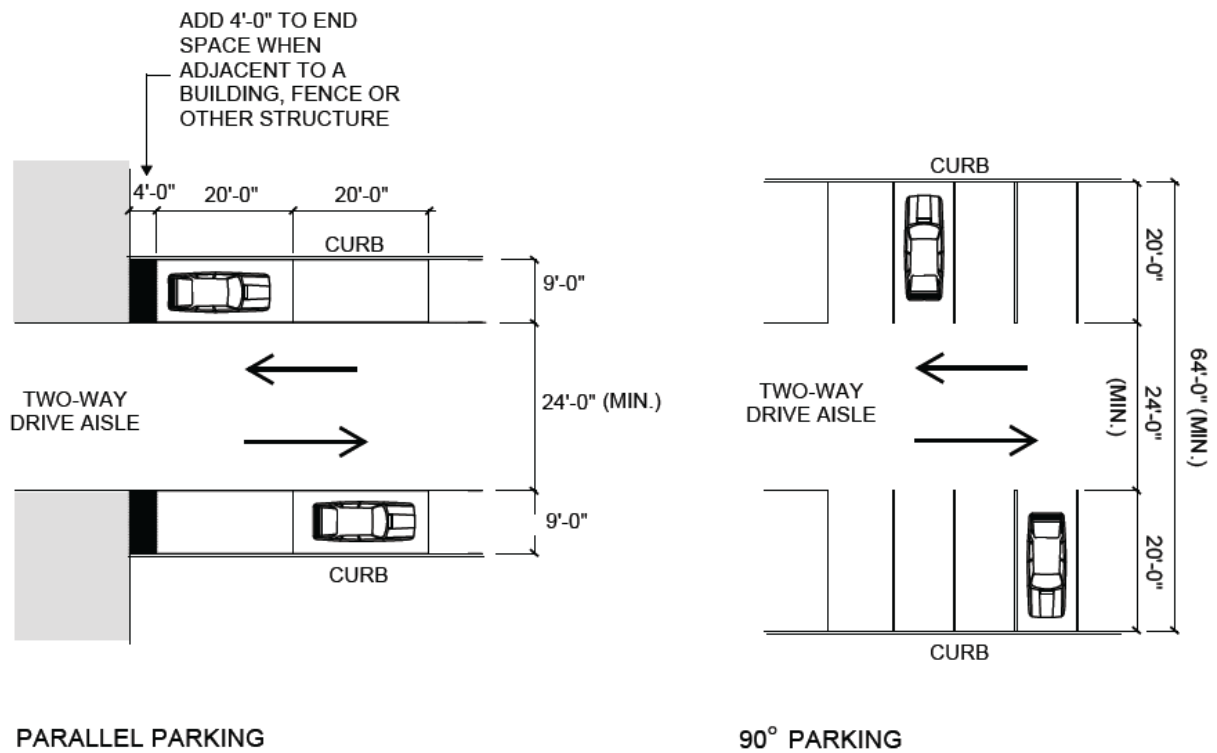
ADD 4'-0" TO END SPACE WHEN ADJACENT TO A BUILDING, FENCE OR OTHER STRUCTURE

4'-0"
20'-0"
20'-0"
CURB
9'-0"
TWO-WAY DRIVE AISLE
24'-0" (MIN.)
9'-0"
CURB

PARALLEL PARKING

CURB
20'-0"
TWO-WAY DRIVE AISLE
24'-0" (MIN.)
64'-0" (MIN.)
20'-0"
CURB

$90^{\circ}$ PARKING